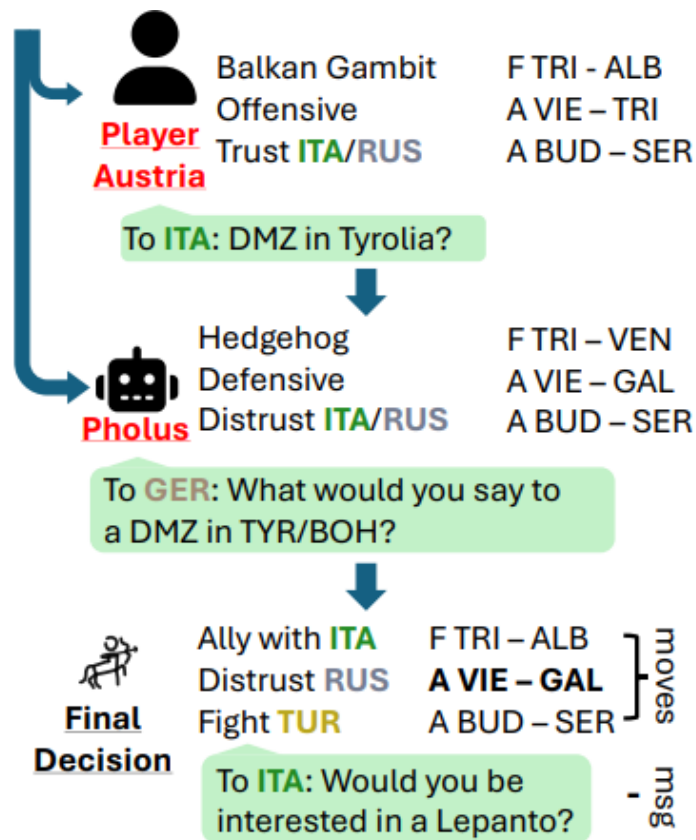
Player Austria

Balkan Gambit
Offensive
Trust ITA/RUS

F TRI - ALB
A VIE – TRI
A BUD – SER

To ITA: DMZ in Tyrolia?

Pholus

Hedgehog
Defensive
Distrust ITA/RUS

F TRI – VEN
A VIE – GAL
A BUD – SER

To GER: What would you say to a DMZ in TYR/BOH?

Final Decision

Ally with ITA
Distrust RUS
Fight TUR

F TRI – ALB
**A VIE – GAL**
A BUD – SER

moves

To ITA: Would you be interested in a Lepanto?

msg